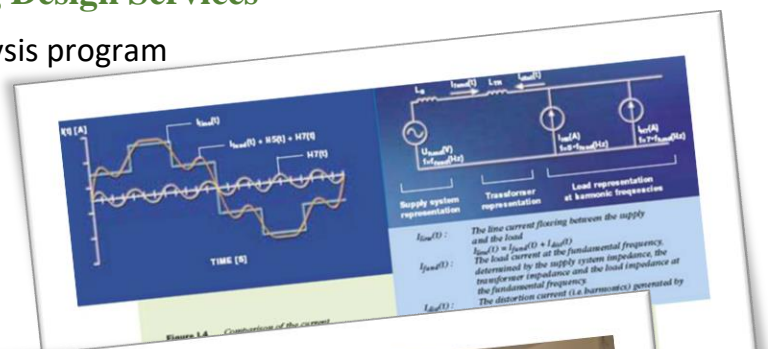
Design Services

ysis program

I(t) [A]

$I_{line}(t)$

$I_{fund}(t) + H5(t) + H7(t)$

H7(t)

TIME [S]

$L_s$

$I_{fund}(t)$

$L_{TR}$

$I_{dist}(t)$

$U_{fund}(V)$ $f=f_{fund}(Hz)$

$I_{H5}(A)$ $f=5 \cdot f_{fund}(Hz)$

$I_{H7}(A)$ $f=7 \cdot f_{fund}(Hz)$

Supply system representation

Transformer representation

Load representation at harmonic frequencies

$I_{line}(t)$ : The line current flowing between the supply and the load $I_{line}(t) = I_{fund}(t) + I_{dist}(t)$

$I_{fund}(t)$ : The load current at the fundamental frequency, determined by the supply system impedance, the transformer impedance and the load impedance at the fundamental frequency.

$I_{dist}(t)$ : The distortion current (i.e. harmonics) generated by

Figure 1.4 Comparison of the current